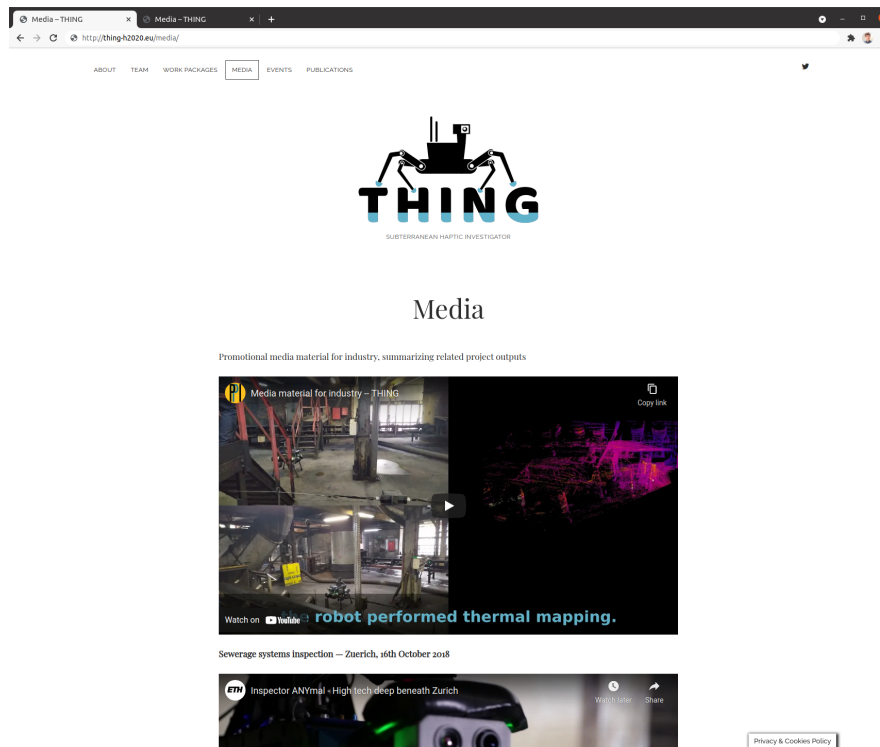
Media – THING
Media – THING
http://thing-h2020.eu/media/

ABOUT TEAM WORK PACKAGES MEDIA EVENTS PUBLICATIONS

THING
SUBTERRANEAN HAPTIC INVESTIGATOR

Media

Promotional media material for industry, summarizing related project outputs

Media material for industry – THING
Copy link
Watch on YouTube
robot performed thermal mapping.

Sewerage systems inspection — Zuerich, 16th October 2018

ETH Inspector ANYmal - High tech deep beneath Zurich
Watch later Share

Privacy & Cookies Policy